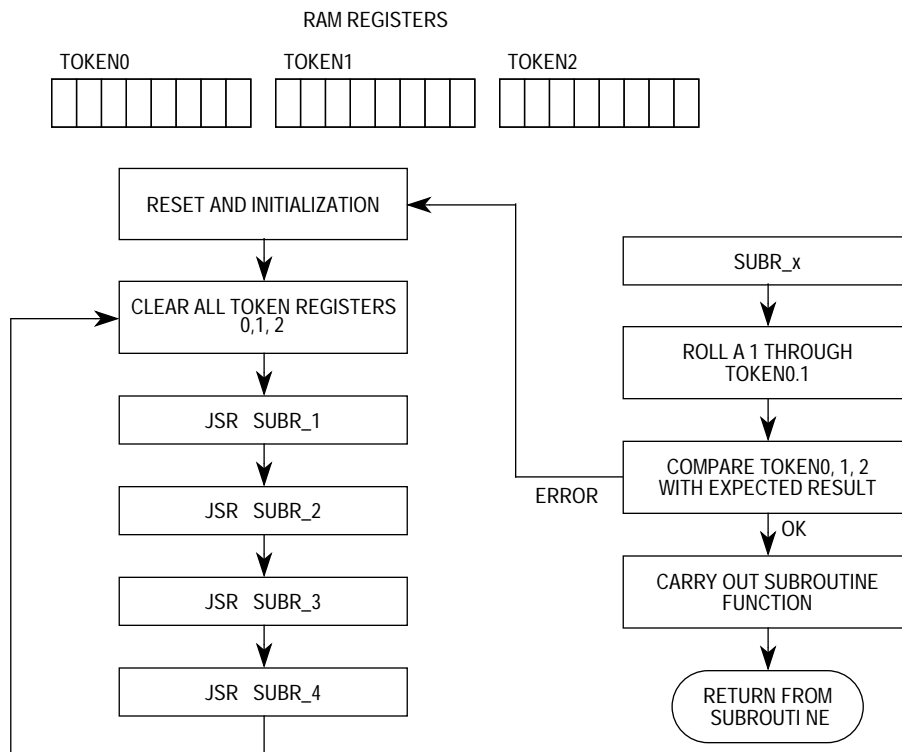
RAM REGISTERS

TOKEN0

TOKEN1

TOKEN2

RESET AND INITIALIZATION

CLEAR ALL TOKEN REGISTERS 0,1, 2

JSR SUBR_1

JSR SUBR_2

JSR SUBR_3

JSR SUBR_4

SUBR_x

ROLL A 1 THROUGH TOKEN0.1

ERROR

COMPARE TOKEN0, 1, 2 WITH EXPECTED RESULT

OK

CARRY OUT SUBROUTINE FUNCTION

RETURN FROM SUBROUTI NE